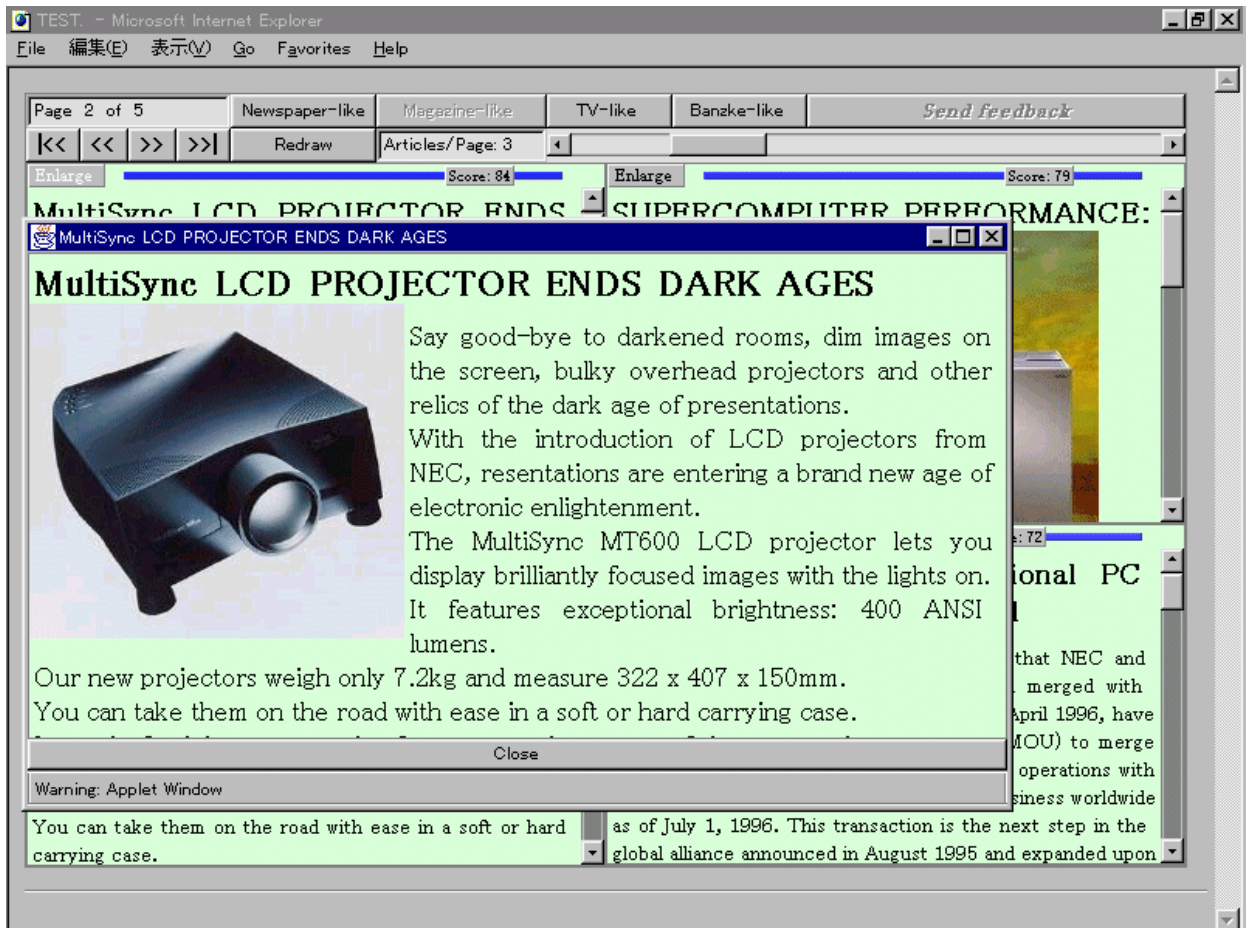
TEST. - Microsoft Internet Explorer

File 編集(E) 表示(V) Go Favorites Help

Page 2 of 5 | Newspaper-like | Magazine-like | TV-like | Banzke-like | Send feedback

|<< | << | >> | >>| | Redraw | Articles/Page: 3

Enlarge Score: 84

MultiSync LCD PROJECTOR ENDS

Enlarge Score: 79

SUPERCOMPUTER PERFORMANCE:

MultiSync LCD PROJECTOR ENDS DARK AGES

MultiSync LCD PROJECTOR ENDS DARK AGES

Say good-bye to darkened rooms, dim images on the screen, bulky overhead projectors and other relics of the dark age of presentations.

With the introduction of LCD projectors from NEC, resentations are entering a brand new age of electronic enlightenment.

The MultiSync MT600 LCD projector lets you display brilliantly focused images with the lights on. It features exceptional brightness: 400 ANSI lumens.

Our new projectors weigh only 7.2kg and measure 322 x 407 x 150mm.

You can take them on the road with ease in a soft or hard carrying case.

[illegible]

Close

Warning: Applet Window

e: 72

ional PC

that NEC and merged with April 1996, have MOU) to merge operations with siness worldwide

You can take them on the road with ease in a soft or hard carrying case.

as of July 1, 1996. This transaction is the next step in the global alliance announced in August 1995 and expanded upon